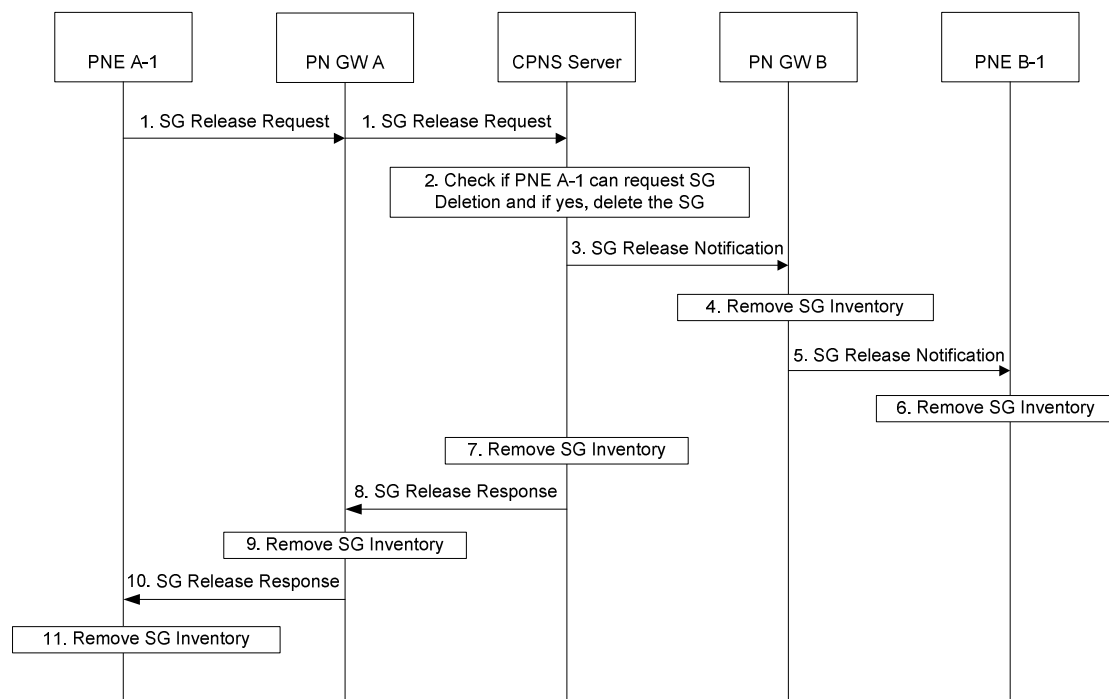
PNE A-1

PN GW A

CPNS Server

PN GW B

PNE B-1

1. SG Release Request

1. SG Release Request

2. Check if PNE A-1 can request SG Deletion and if yes, delete the SG

3. SG Release Notification

4. Remove SG Inventory

5. SG Release Notification

6. Remove SG Inventory

7. Remove SG Inventory

8. SG Release Response

9. Remove SG Inventory

10. SG Release Response

11. Remove SG Inventory